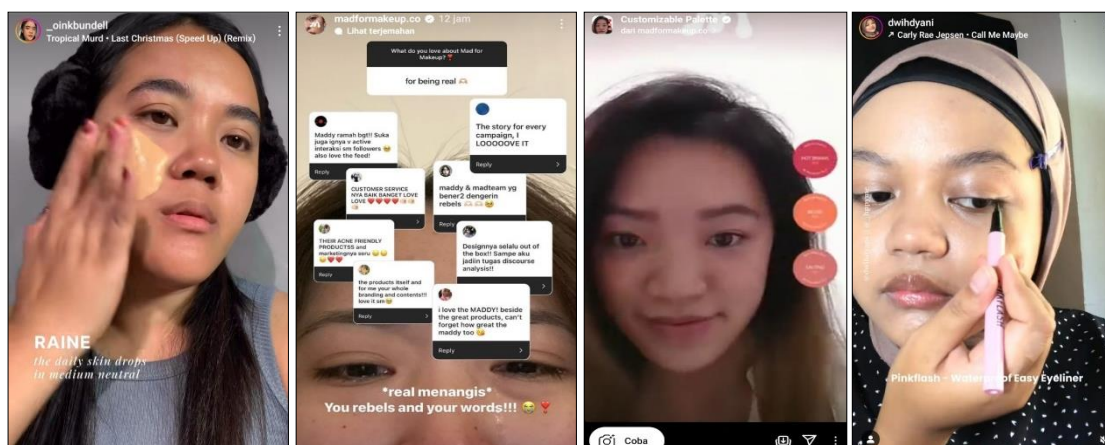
_oinkbundell
Tropical Murd • Last Christmas (Speed Up) (Remix)

RAINE
the daily skin drops
in medium neutral

madformakeup.co 12 jam
Lihat terjemahan

What do you love about Mad for Makeup?

for being real

The story for every campaign, I LOOOOOVE IT
Reply

Maddy ramah bgt!! Suka juga ignya v active interaksi sm followers also love the feed!
Reply

CUSTOMER SERVICE NYA BAIK BANGET LOVE LOVE
Reply

maddy & madteam yg bener2 dengerin rebels
Reply

THEIR ACNE FRIENDLY PRODUCTSS and marketingnya seru
Reply

Designnya selalu out of the box!! Sampe aku jadiin tugas discourse analysis!!

the products itself and for me your whole branding and contents!!! love it sm
Reply

i love the MADDY! beside the great products, can't forget how great the maddy too
Reply

*real menangis*
You rebels and your words!!!

Customizable Palette
dari madformakeup.co

Coba

dwihdyani
Carly Rae Jepsen • Call Me Maybe

Pinkflash - Waterproof Easy Eyeliner